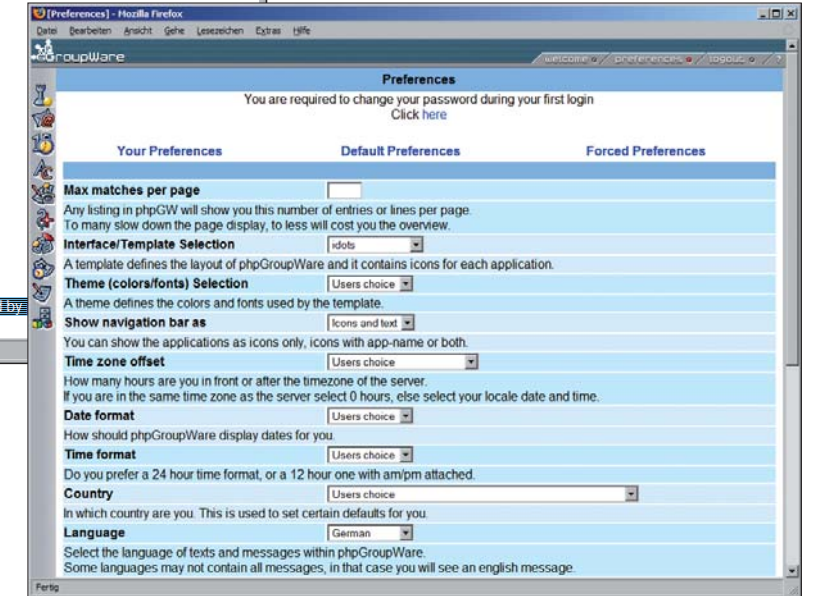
[Preferences] - Mozilla Firefox

Datei Bearbeiten Ansicht Gehe Lesezeichen Extras Hilfe

GroupWare

welcome preferences logout ?

Preferences

You are required to change your password during your first login
Click here

Your Preferences Default Preferences Forced Preferences

Max matches per page

Any listing in phpGW will show you this number of entries or lines per page.
To many slow down the page display, to less will cost you the overview.

Interface/Template Selection idots

A template defines the layout of phpGroupWare and it contains icons for each application.

Theme (colors/fonts) Selection Users choice

A theme defines the colors and fonts used by the template.

Show navigation bar as Icons and text

You can show the applications as icons only, icons with app-name or both.

Time zone offset Users choice

How many hours are you in front or after the timezone of the server.
If you are in the same time zone as the server select 0 hours, else select your locale date and time.

Date format Users choice

How should phpGroupWare display dates for you.

Time format Users choice

Do you prefer a 24 hour time format, or a 12 hour one with am/pm attached.

Country Users choice

In which country are you. This is used to set certain defaults for you.

Language German

Select the language of texts and messages within phpGroupWare.
Some languages may not contain all messages, in that case you will see an english message.

Fertig

by